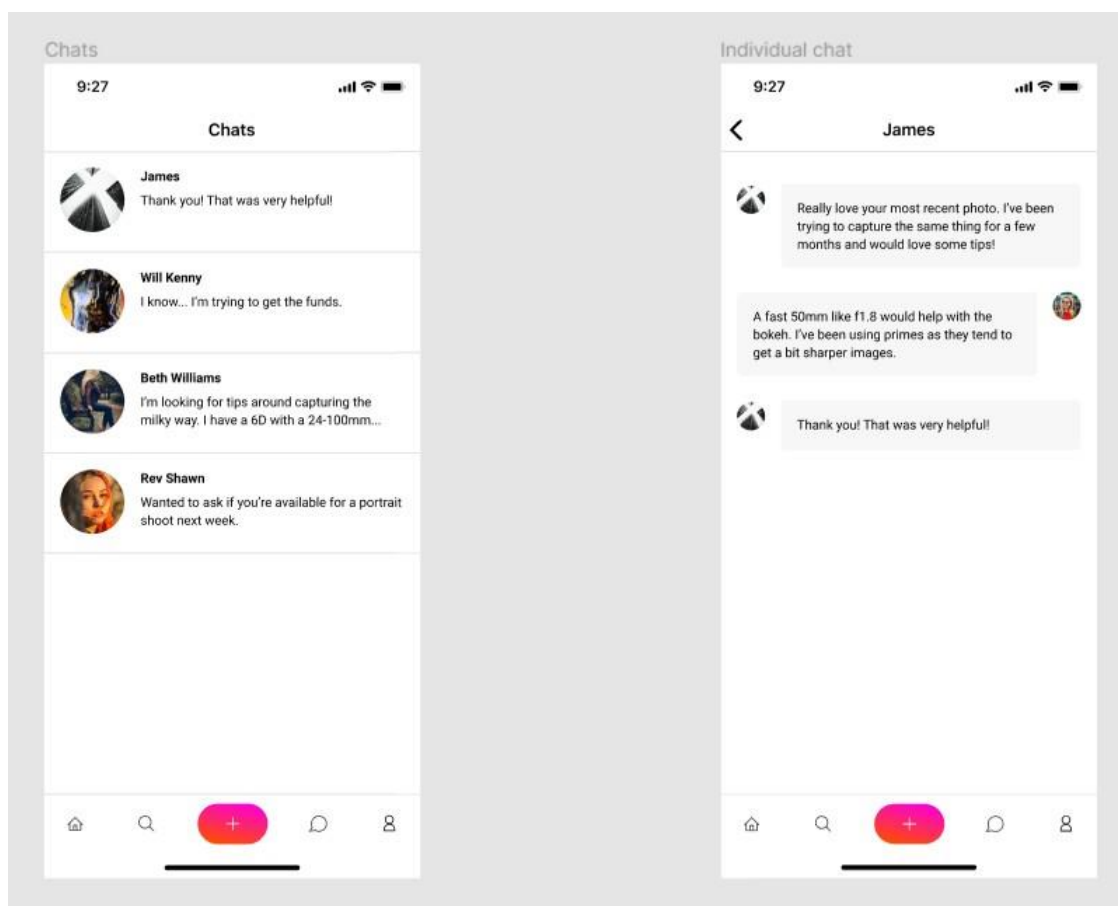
Chats

9:27

Chats

James
Thank you! That was very helpful!

Will Kenny
I know... I'm trying to get the funds.

Beth Williams
I'm looking for tips around capturing the milky way. I have a 6D with a 24-100mm...

Rev Shawn
Wanted to ask if you're available for a portrait shoot next week.

+

Individual chat

9:27

James

Really love your most recent photo. I've been trying to capture the same thing for a few months and would love some tips!

A fast 50mm like f1.8 would help with the bokeh. I've been using primes as they tend to get a bit sharper images.

Thank you! That was very helpful!

+